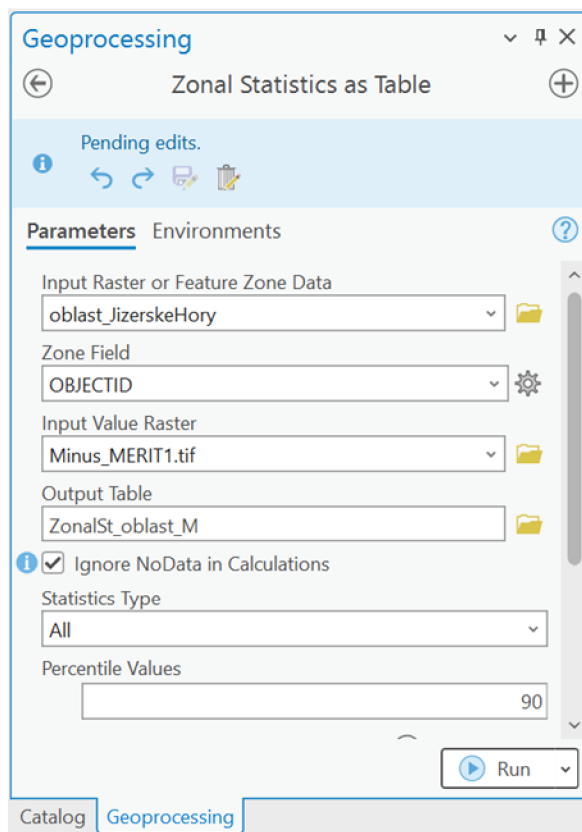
Geoprocessing

Zonal Statistics as Table

Pending edits.

Parameters Environments

Input Raster or Feature Zone Data

oblast_JizerskeHory

Zone Field

OBJECTID

Input Value Raster

Minus_MERIT1.tif

Output Table

ZonalSt_oblast_M

Ignore NoData in Calculations

Statistics Type

All

Percentile Values

90

Run

Catalog Geoprocessing